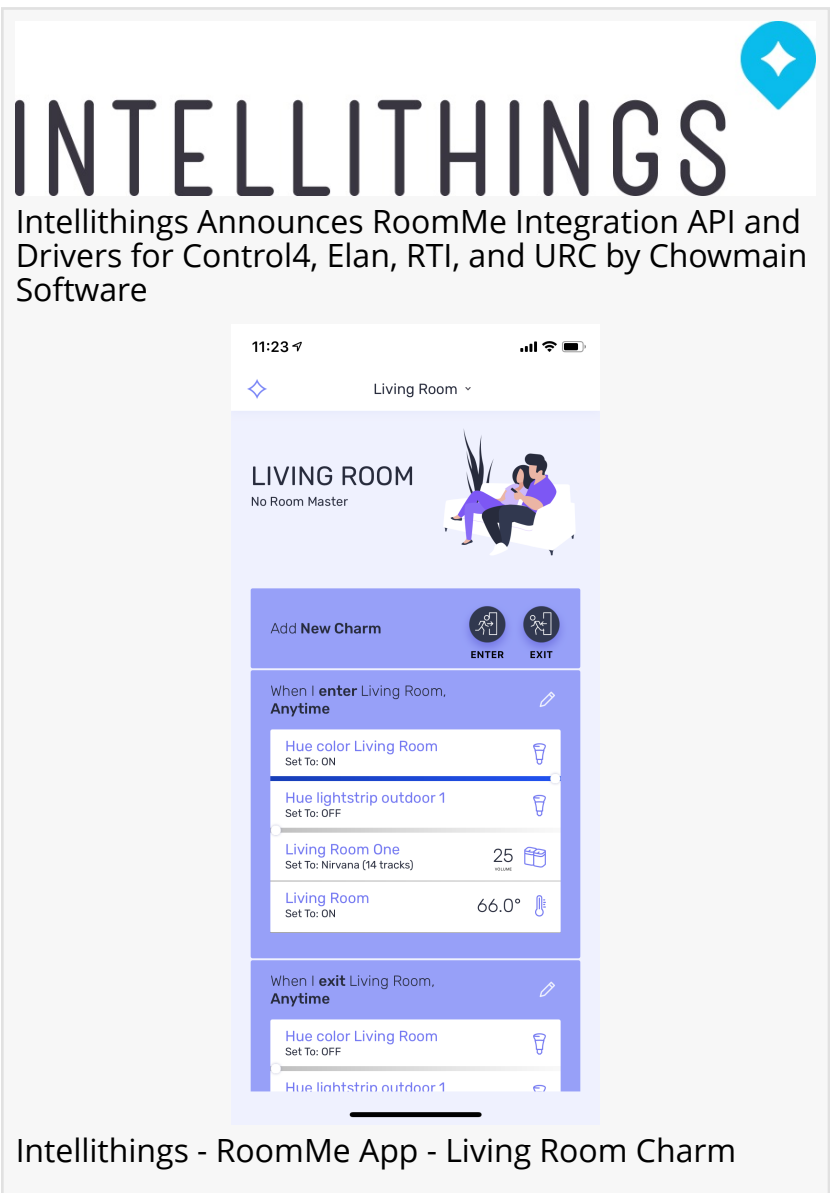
INTELLITHINGS

Intellithings Announces RoomMe Integration API and Drivers for Control4, Elan, RTI, and URC by Chowmain Software

11:23

Living Room

LIVING ROOM
No Room Master

Add **New Charm**

ENTER EXIT

When I **enter** Living Room, **Anytime**

Hue color Living Room
Set To: ON

Hue lightstrip outdoor 1
Set To: OFF

Living Room One
Set To: Nirvana (14 tracks)
25 VOLUME

Living Room
Set To: ON
66.0°

When I **exit** Living Room, **Anytime**

Hue color Living Room
Set To: OFF

Hue lightstrip outdoor 1

Intellithings - RoomMe App - Living Room Charm